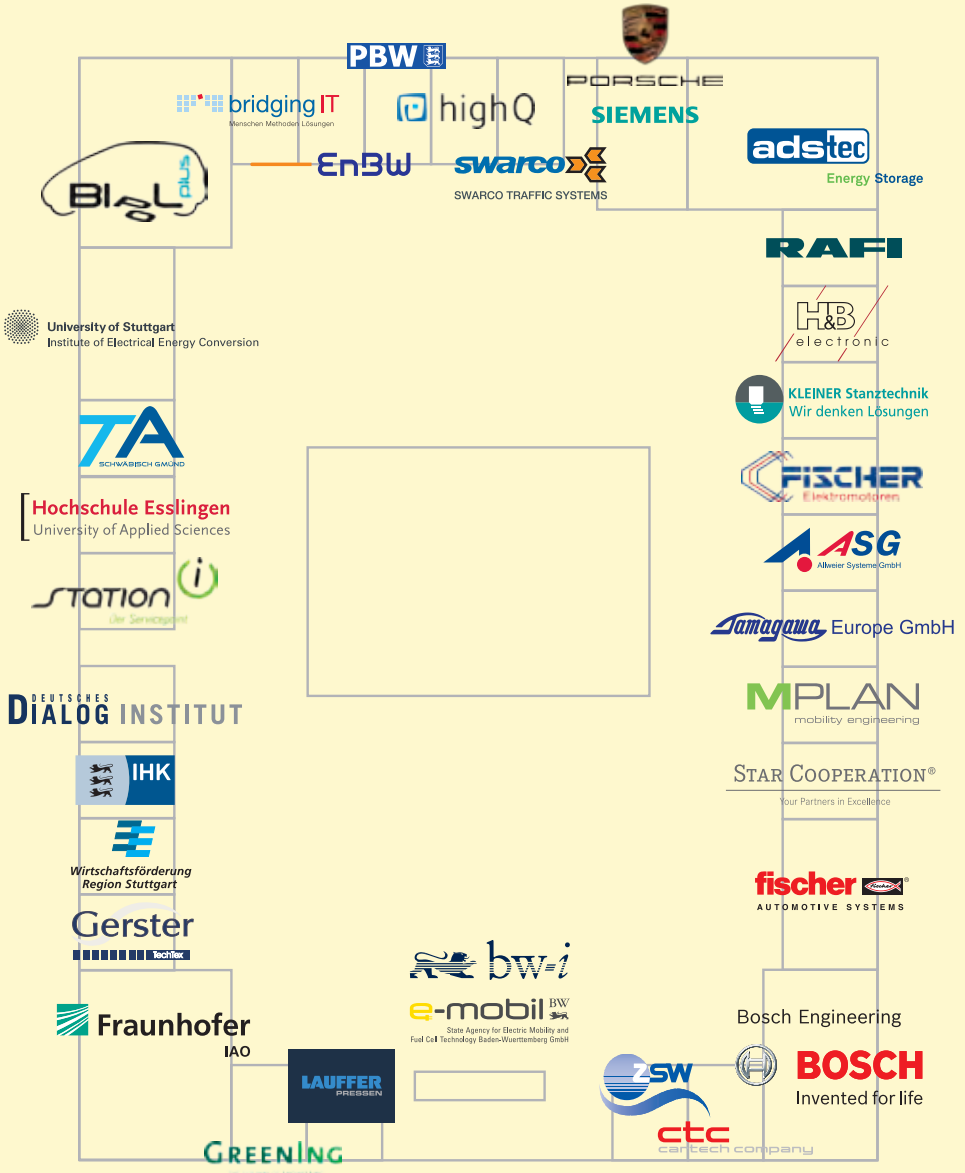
PBW

PORSCHE

SIEMENS

bridging IT
Menschen Methoden Lösungen

highQ

EnBW

swarco
SWARCO TRAFFIC SYSTEMS

adstec
Energy Storage

BIaaL plus

RAFI

H&B
electronic

University of Stuttgart
Institute of Electrical Energy Conversion

KLEINER Stanztechnik
Wir denken Lösungen

TA
SCHWÄBISCH GMÜND

FISCHER
Elektromotoren

Hochschule Esslingen
University of Applied Sciences

ASG
Allweier Systeme GmbH

STATION i
Der Servicepunkt

Tamagawa Europe GmbH

MPLAN
mobility engineering

DEUTSCHES DIALOG INSTITUT

STAR COOPERATION®
Your Partners in Excellence

IHK

Wirtschaftsförderung
Region Stuttgart

fischer
AUTOMOTIVE SYSTEMS

Gerster
TechTex

bw-i

e-mobil BW
State Agency for Electric Mobility and Fuel Cell Technology Baden-Wuerttemberg GmbH

Fraunhofer
IAO

Bosch Engineering

BOSCH
Invented for life

LAUFFER
PRESSEN

ZSW

ctc
cartech company

GREENING